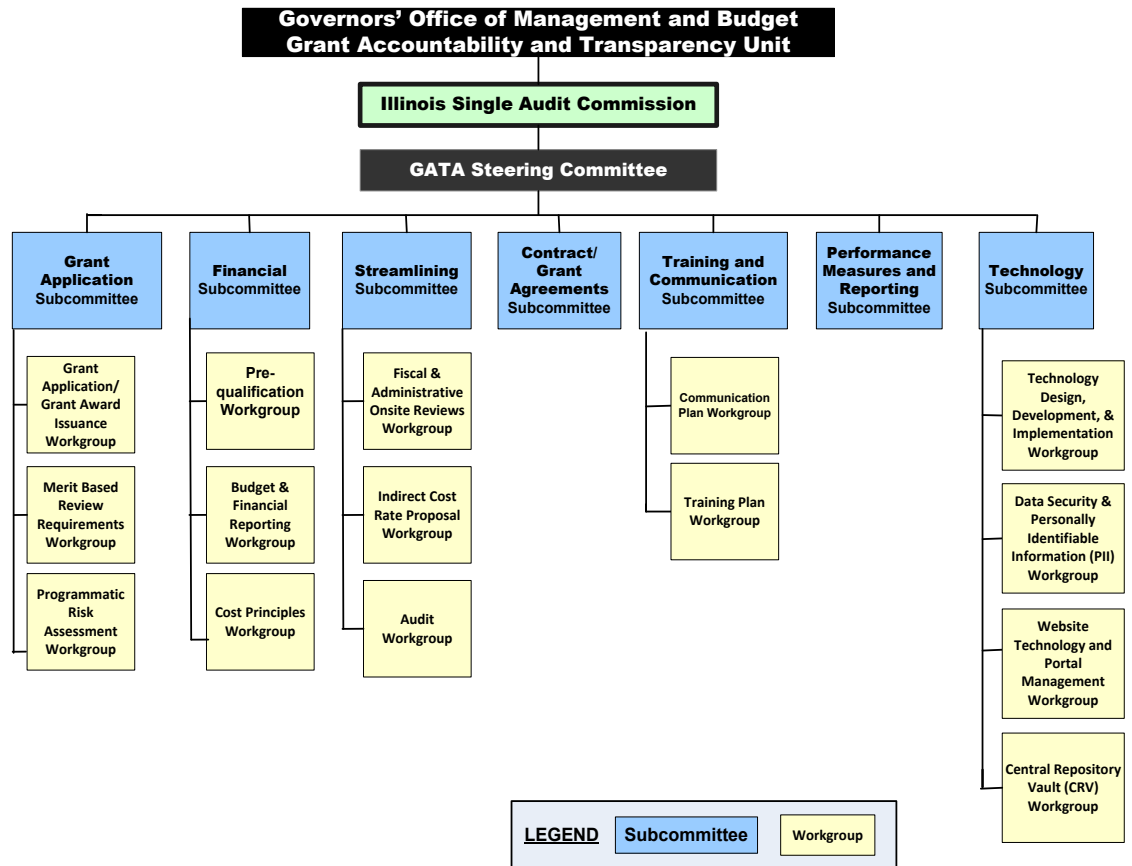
Governors' Office of Management and Budget
Grant Accountability and Transparency Unit

Illinois Single Audit Commission

GATA Steering Committee

Grant Application Subcommittee

Grant Application/ Grant Award Issuance Workgroup

Merit Based Review Requirements Workgroup

Programmatic Risk Assessment Workgroup

Financial Subcommittee

Pre-qualification Workgroup

Budget & Financial Reporting Workgroup

Cost Principles Workgroup

Streamlining Subcommittee

Fiscal & Administrative Onsite Reviews Workgroup

Indirect Cost Rate Proposal Workgroup

Audit Workgroup

Contract/ Grant Agreements Subcommittee

Training and Communication Subcommittee

Communication Plan Workgroup

Training Plan Workgroup

Performance Measures and Reporting Subcommittee

Technology Subcommittee

Technology Design, Development, & Implementation Workgroup

Data Security & Personally Identifiable Information (PII) Workgroup

Website Technology and Portal Management Workgroup

Central Repository Vault (CRV) Workgroup

LEGEND Subcommittee Workgroup